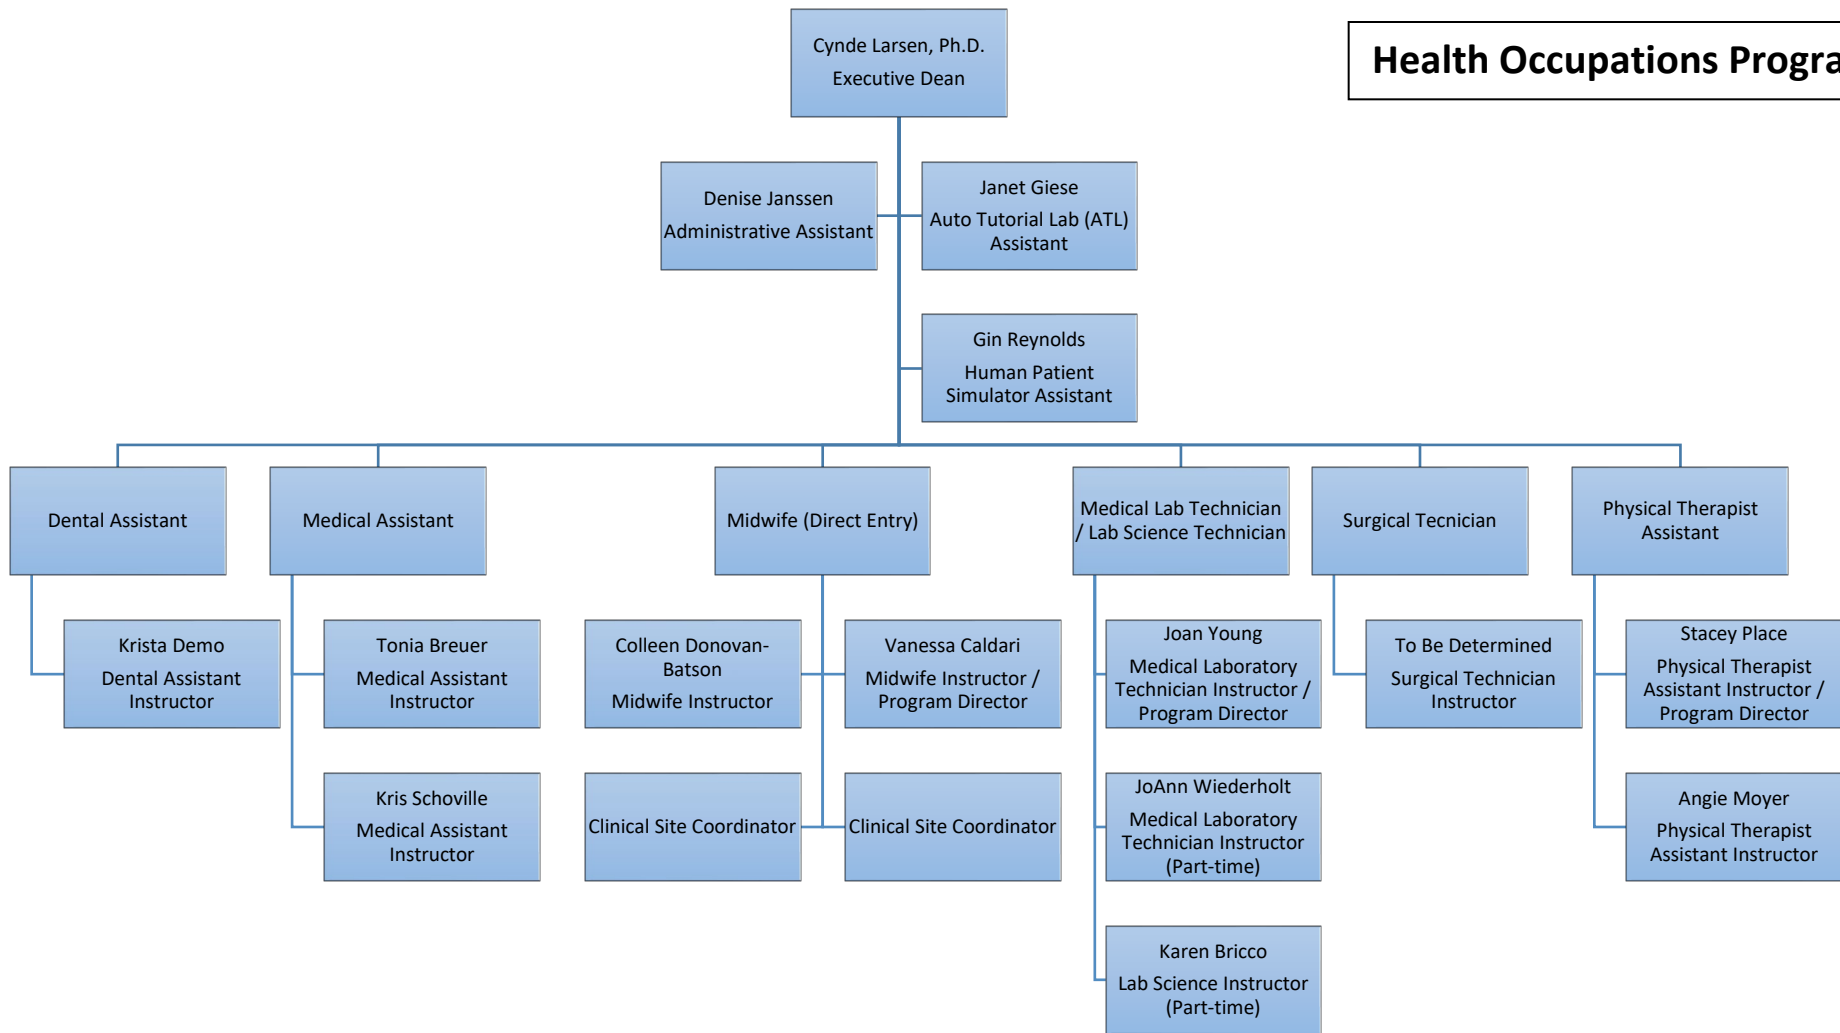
Health Occupations Progra

Cynde Larsen, Ph.D.
Executive Dean

Denise Janssen
Administrative Assistant

Janet Giese
Auto Tutorial Lab (ATL) Assistant

Gin Reynolds
Human Patient Simulator Assistant

Dental Assistant

Krista Demo
Dental Assistant Instructor

Medical Assistant

Tonia Breuer
Medical Assistant Instructor

Kris Schoville
Medical Assistant Instructor

Midwife (Direct Entry)

Colleen Donovan-Batson
Midwife Instructor

Vanessa Caldari
Midwife Instructor / Program Director

Clinical Site Coordinator

Clinical Site Coordinator

Medical Lab Technician / Lab Science Technician

Joan Young
Medical Laboratory Technician Instructor / Program Director

JoAnn Wiederholt
Medical Laboratory Technician Instructor (Part-time)

Karen Bricco
Lab Science Instructor (Part-time)

Surgical Tecnician

To Be Determined
Surgical Technician Instructor

Physical Therapist Assistant

Stacey Place
Physical Therapist Assistant Instructor / Program Director

Angie Moyer
Physical Therapist Assistant Instructor